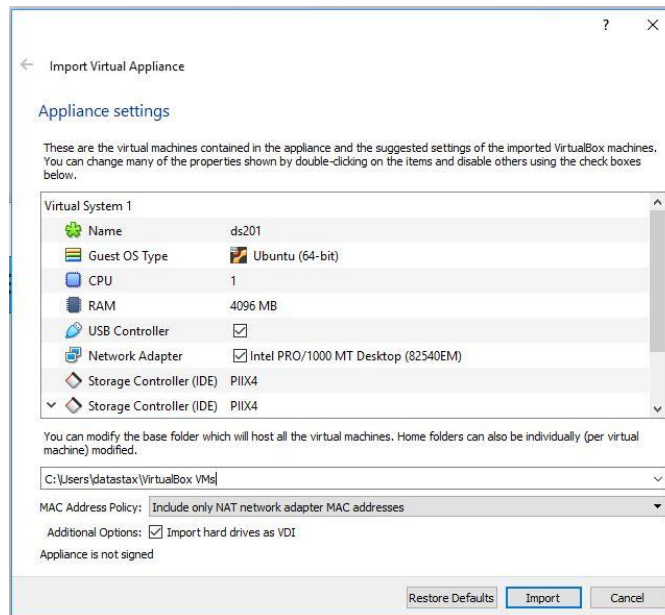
? ×

← Import Virtual Appliance

Appliance settings

These are the virtual machines contained in the appliance and the suggested settings of the imported VirtualBox machines. You can change many of the properties shown by double-clicking on the items and disable others using the check boxes below.

| Virtual System 1 | |
|---|---|
| Name | ds201 |
| Guest OS Type | Ubuntu (64-bit) |
| CPU | 1 |
| RAM | 4096 MB |
| USB Controller | ☑ |
| Network Adapter | ☑ Intel PRO/1000 MT Desktop (82540EM) |
| Storage Controller (IDE) | PIIX4 |
| Storage Controller (IDE) | PIIX4 |

You can modify the base folder which will host all the virtual machines. Home folders can also be individually (per virtual machine) modified.

C:\Users\datastax\VirtualBox VMs

MAC Address Policy: Include only NAT network adapter MAC addresses

Additional Options: ☑ Import hard drives as VDI

Appliance is not signed

Restore Defaults Import Cancel